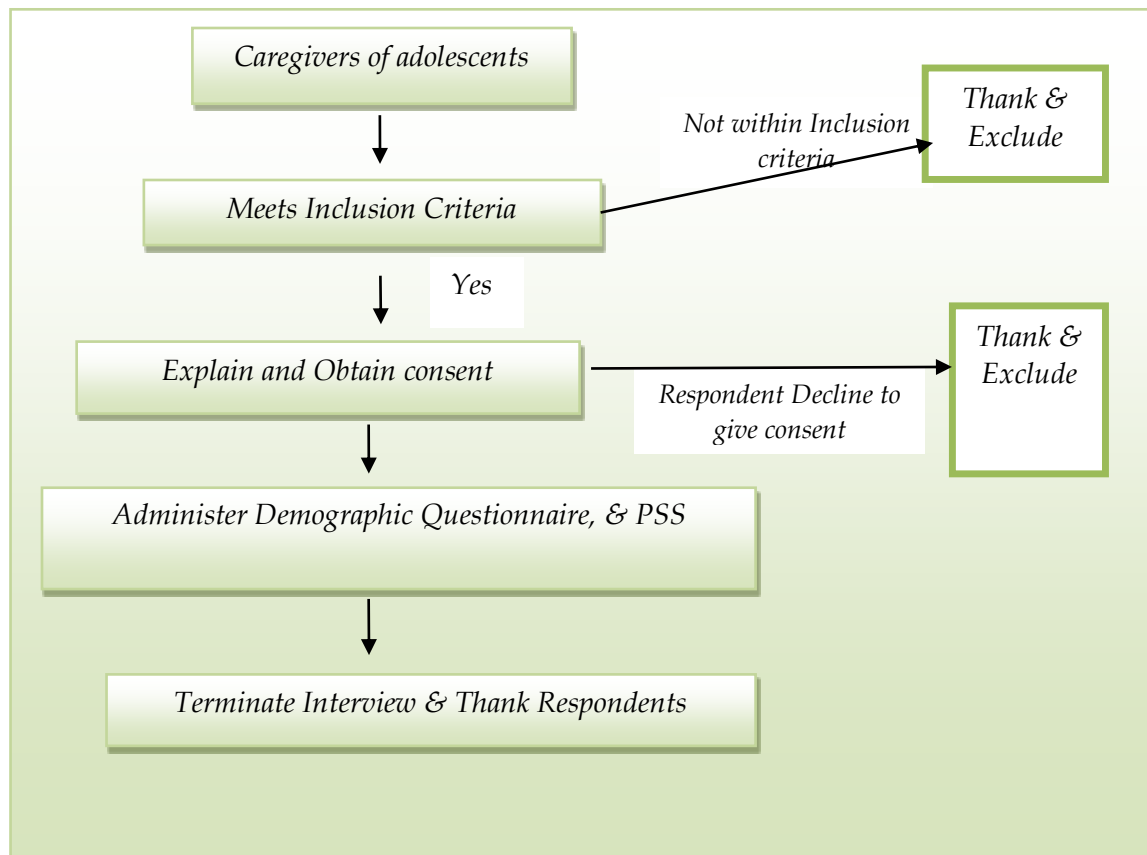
Caregivers of adolescents

Not within Inclusion criteria

Thank & Exclude

Meets Inclusion Criteria

Yes

Explain and Obtain consent

Respondent Decline to give consent

Thank & Exclude

Administer Demographic Questionnaire, & PSS

Terminate Interview & Thank Respondents